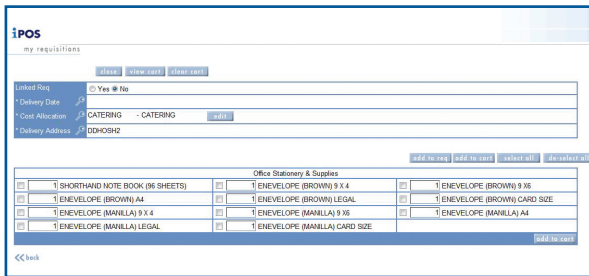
iPOS
my requisitions

close view cart clear cart

| Linked Req | ◯ Yes ◉ No |
|---|---|
| * Delivery Date | |
| * Cost Allocation | CATERING - CATERING edit |
| * Delivery Address | DDHOSH2 |

add to req add to cart select all de-select all

Office Stationery & Supplies

| | | |
|---|---|---|
| 1 SHORTHAND NOTE BOOK (96 SHEETS) | 1 ENEVELOPE (BROWN) 9 X 4 | 1 ENEVELOPE (BROWN) 9 X6 |
| 1 ENEVELOPE (BROWN) A4 | 1 ENEVELOPE (BROWN) LEGAL | 1 ENEVELOPE (BROWN) CARD SIZE |
| 1 ENEVELOPE (MANILLA) 9 X 4 | 1 ENEVELOPE (MANILLA) 9 X6 | 1 ENEVELOPE (MANILLA) A4 |
| 1 ENEVELOPE (MANILLA) LEGAL | 1 ENEVELOPE (MANILLA) CARD SIZE | |

add to cart

back